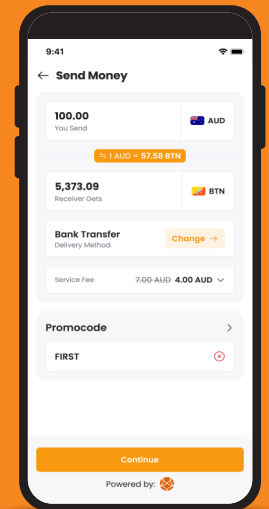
9:41

← Send Money

100.00
You Send

AUD

⇆ 1 AUD = 57.58 BTN

5,373.09
Receiver Gets

BTN

Bank Transfer
Delivery Method

Change →

Service Fee ~~7.00 AUD~~ 4.00 AUD

Promocode

FIRST

Continue

Powered by: